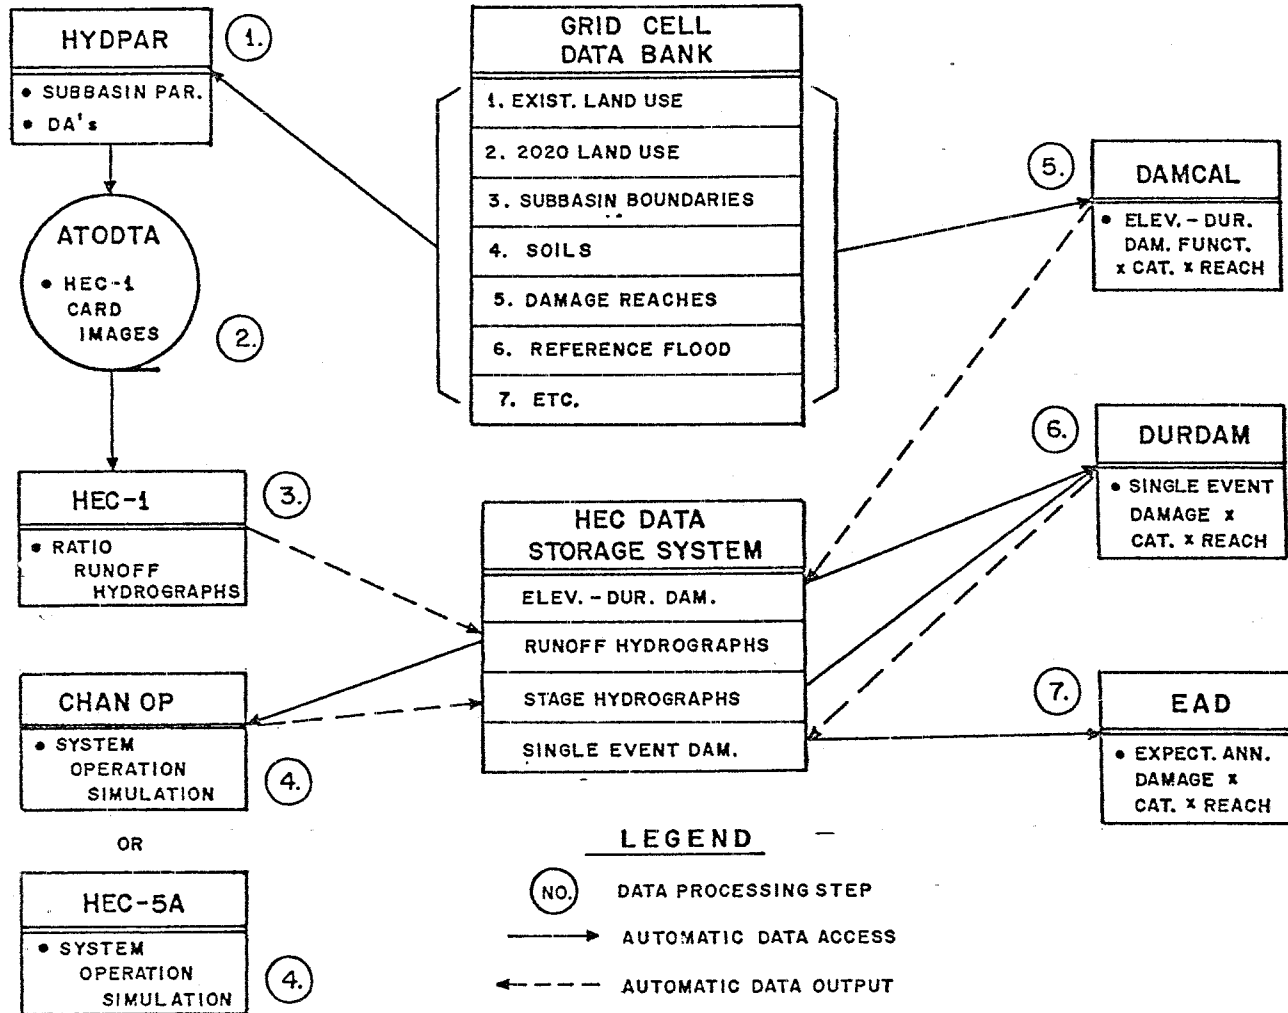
HYDPAR
1.
• SUBBASIN PAR.
• DA's

ATODTA
• HEC-1 CARD IMAGES
2.

HEC-1
3.
• RATIO RUNOFF HYDROGRAPHS

CHAN OP
• SYSTEM OPERATION SIMULATION
4.

OR

HEC-5A
• SYSTEM OPERATION SIMULATION
4.

GRID CELL DATA BANK
1. EXIST. LAND USE
2. 2020 LAND USE
3. SUBBASIN BOUNDARIES
4. SOILS
5. DAMAGE REACHES
6. REFERENCE FLOOD
7. ETC.

HEC DATA STORAGE SYSTEM
ELEV. - DUR. DAM.
RUNOFF HYDROGRAPHS
STAGE HYDROGRAPHS
SINGLE EVENT DAM.

5.
DAMCAL
• ELEV. - DUR. DAM. FUNCT. x CAT. x REACH

6.
DURDAM
• SINGLE EVENT DAMAGE x CAT. x REACH

7.
EAD
• EXPECT. ANN. DAMAGE x CAT. x REACH

LEGEND
NO. DATA PROCESSING STEP
AUTOMATIC DATA ACCESS
AUTOMATIC DATA OUTPUT